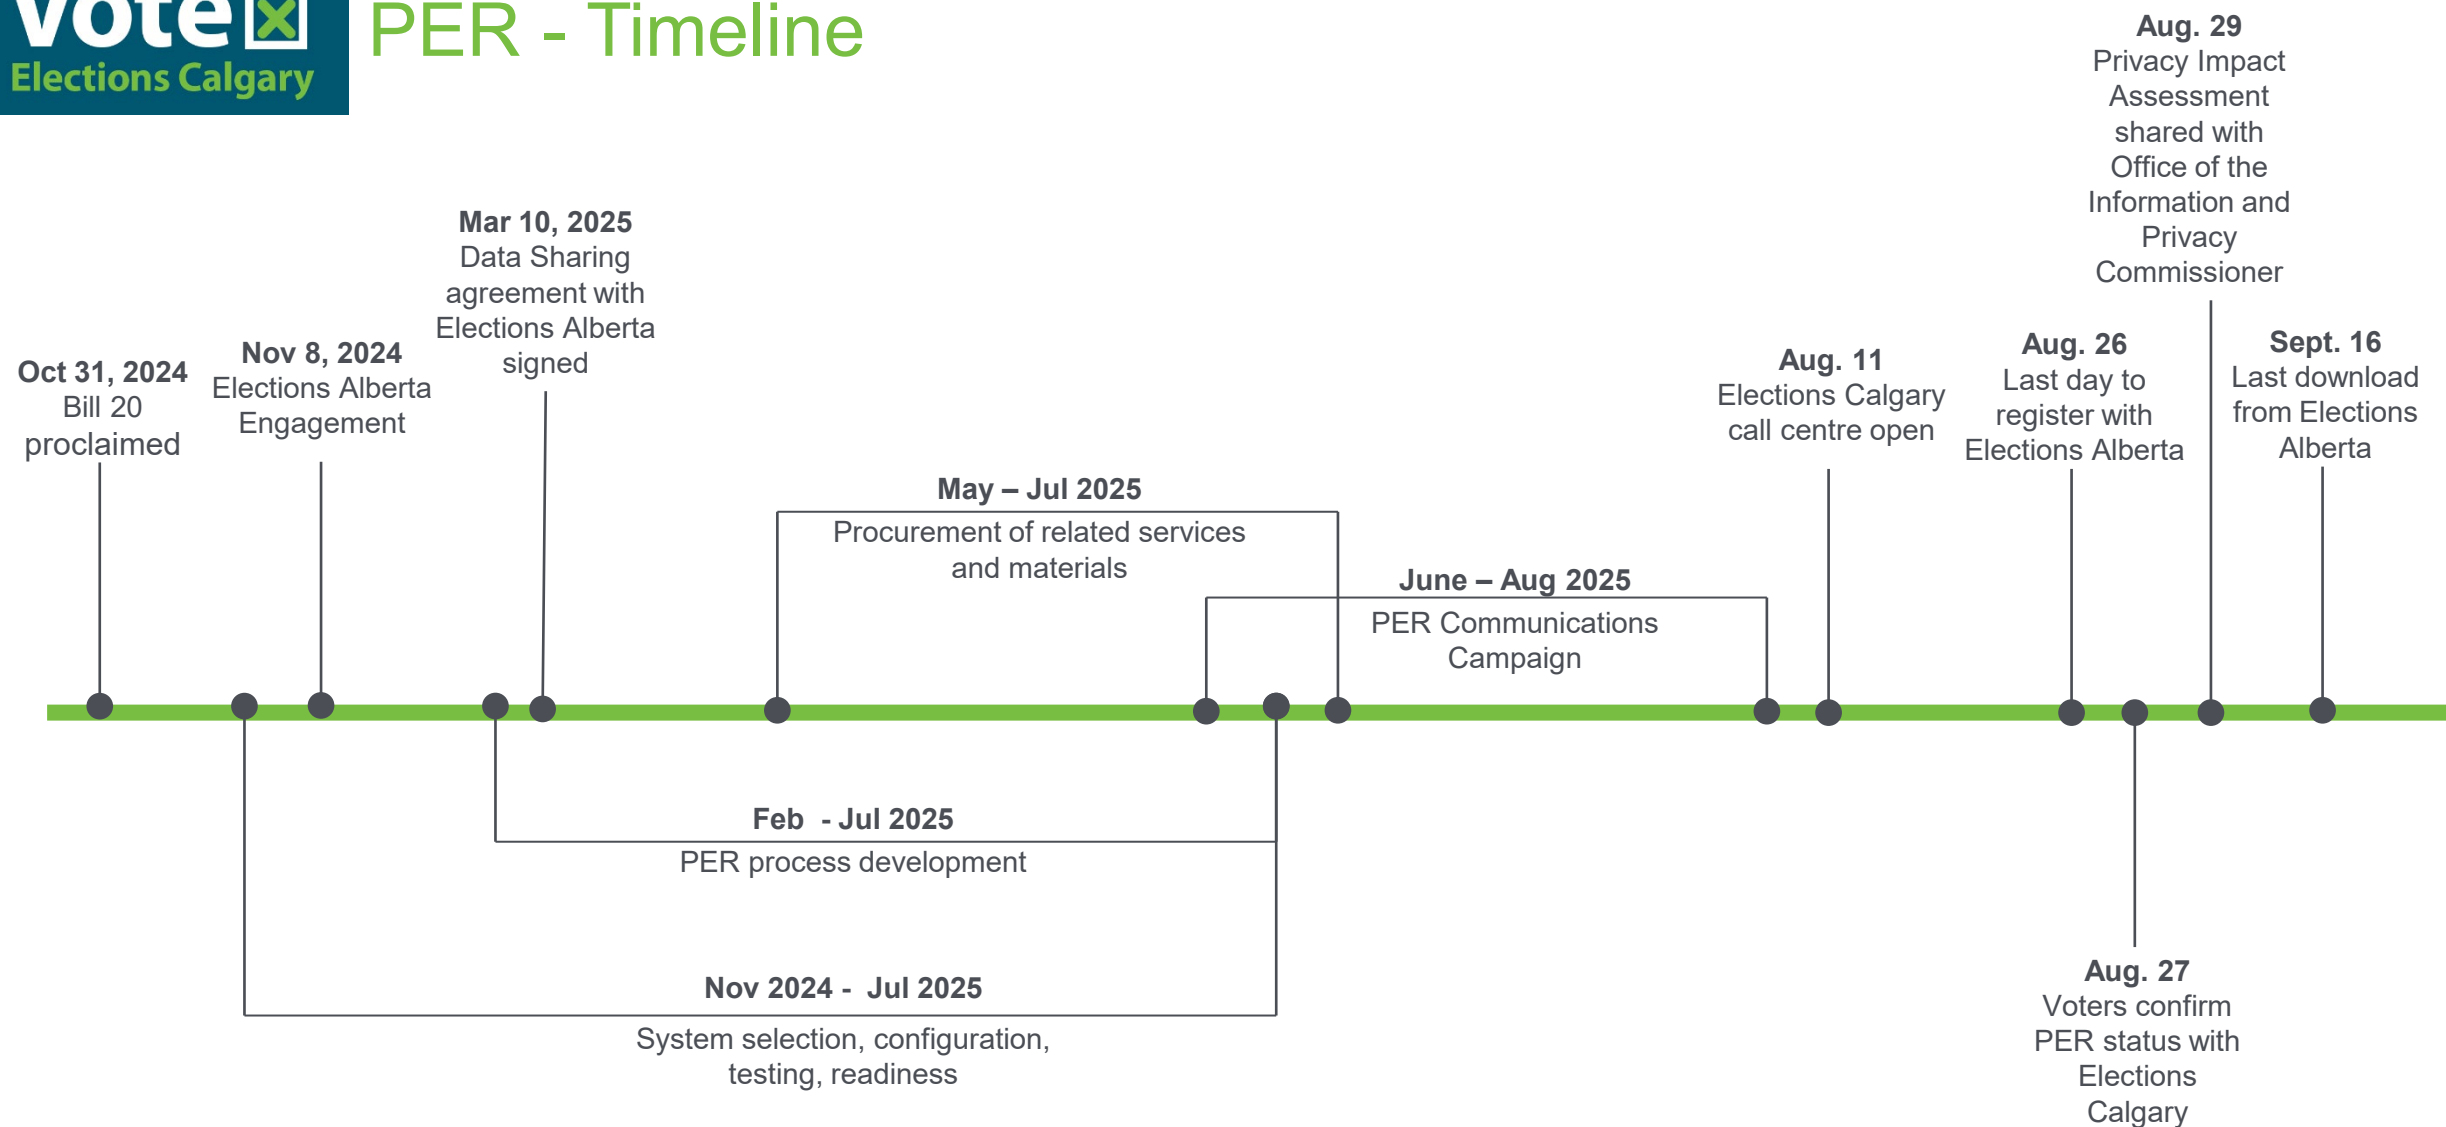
Vote Elections Calgary

PER - Timeline

Aug. 29
Privacy Impact Assessment shared with Office of the Information and Privacy Commissioner

Mar 10, 2025
Data Sharing agreement with Elections Alberta signed

Nov 8, 2024
Elections Alberta Engagement

Oct 31, 2024
Bill 20 proclaimed

Aug. 11
Elections Calgary call centre open

Aug. 26
Last day to register with Elections Alberta

Sept. 16
Last download from Elections Alberta

May – Jul 2025
Procurement of related services and materials

June – Aug 2025
PER Communications Campaign

Feb - Jul 2025
PER process development

Nov 2024 - Jul 2025
System selection, configuration, testing, readiness

Aug. 27
Voters confirm PER status with Elections Calgary